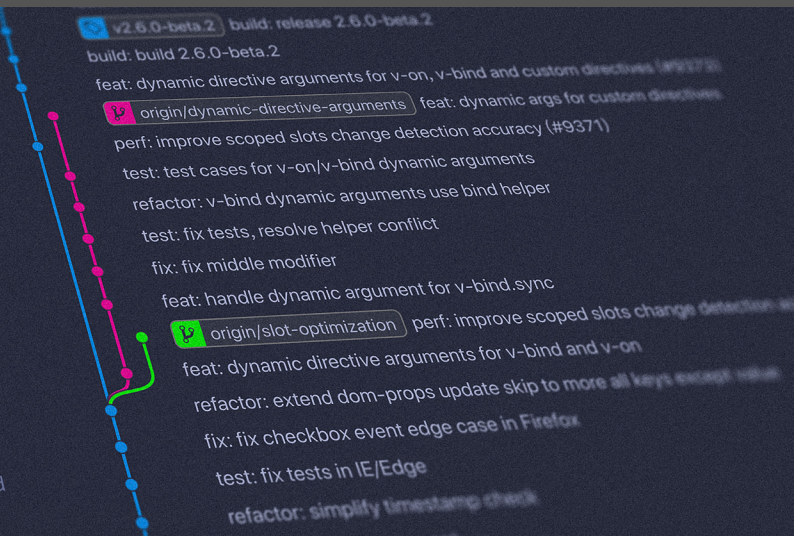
v2.6.0-beta.2 build: release 2.6.0-beta.2
build: build 2.6.0-beta.2
feat: dynamic directive arguments for v-on, v-bind and custom directives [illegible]
origin/dynamic-directive-arguments feat: dynamic args for custom directives
perf: improve scoped slots change detection accuracy (#9371)
test: test cases for v-on/v-bind dynamic arguments
refactor: v-bind dynamic arguments use bind helper
test: fix tests, resolve helper conflict
fix: fix middle modifier
feat: handle dynamic argument for v-bind.sync
origin/slot-optimization perf: improve scoped slots change detection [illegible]
feat: dynamic directive arguments for v-bind and v-on
refactor: extend dom-props update skip to more all keys except value
fix: fix checkbox event edge case in Firefox
test: fix tests in IE/Edge
refactor: simplify timestamp check